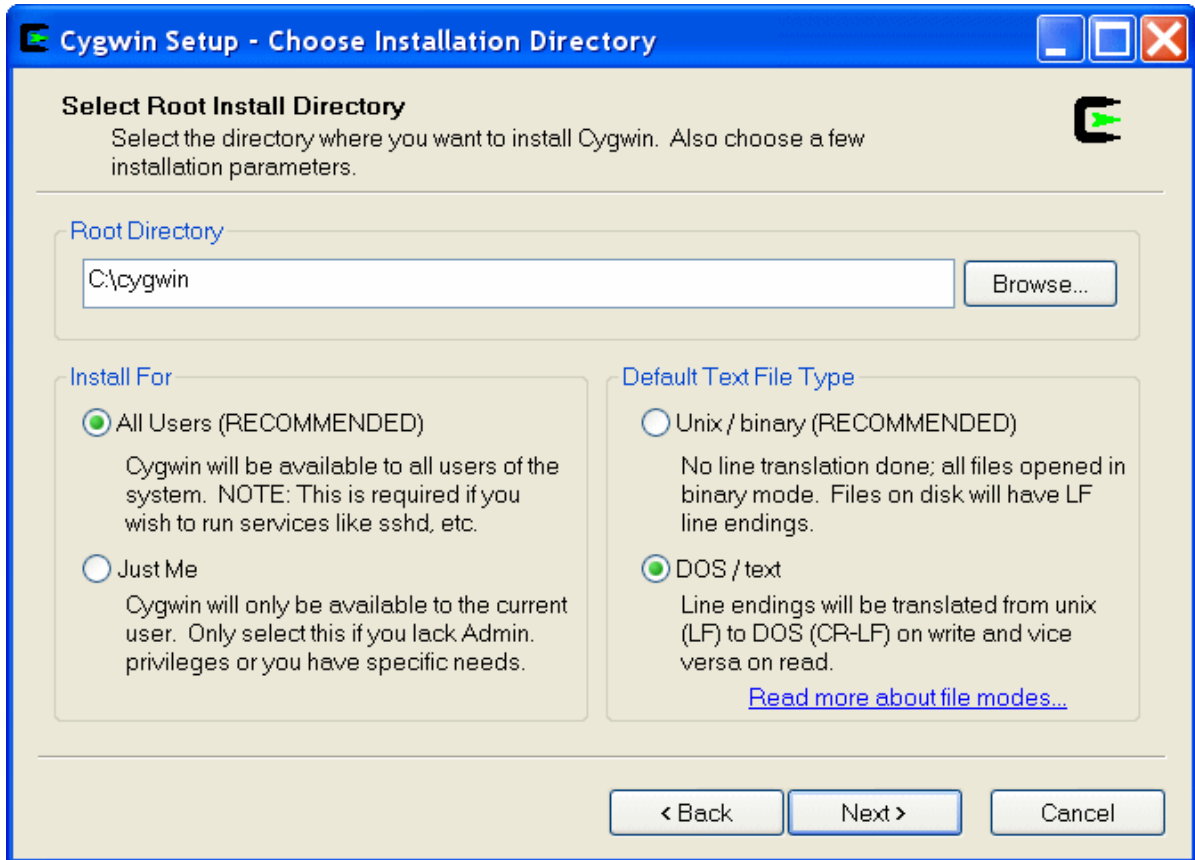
Cygwin Setup - Choose Installation Directory

Select Root Install Directory
Select the directory where you want to install Cygwin. Also choose a few installation parameters.

Root Directory
C:\cygwin
Browse...

Install For
All Users (RECOMMENDED)
Cygwin will be available to all users of the system. NOTE: This is required if you wish to run services like sshd, etc.
Just Me
Cygwin will only be available to the current user. Only select this if you lack Admin. privileges or you have specific needs.

Default Text File Type
Unix / binary (RECOMMENDED)
No line translation done; all files opened in binary mode. Files on disk will have LF line endings.
DOS / text
Line endings will be translated from unix (LF) to DOS (CR-LF) on write and vice versa on read.
Read more about file modes...

< Back
Next >
Cancel